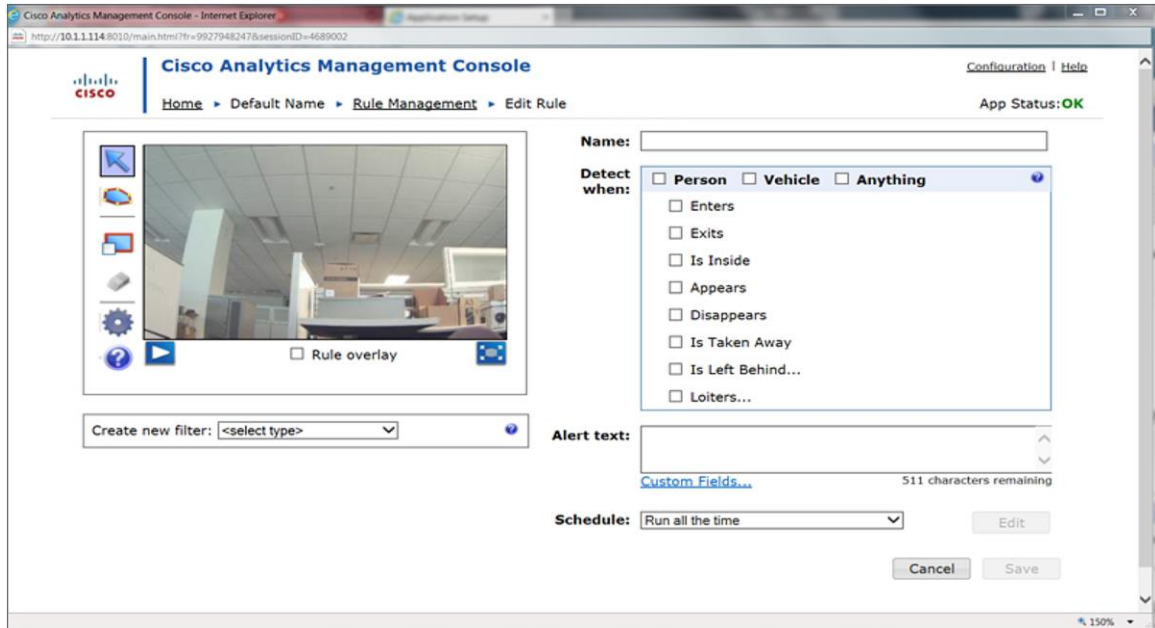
Cisco Analytics Management Console - Internet Explorer

Application Setup

http://10.1.1.114:8010/main.html?fr=9927948247&sessionID=4689002

cisco

Cisco Analytics Management Console

Configuration | Help

Home ▸ Default Name ▸ Rule Management ▸ Edit Rule

App Status: OK

Rule overlay

Create new filter: <select type>

Name:

Detect when:

☐ Person ☐ Vehicle ☐ Anything

☐ Enters
☐ Exits
☐ Is Inside
☐ Appears
☐ Disappears
☐ Is Taken Away
☐ Is Left Behind...
☐ Loiters...

Alert text:

Custom Fields...

511 characters remaining

Schedule: Run all the time

Edit

Cancel

Save

150%